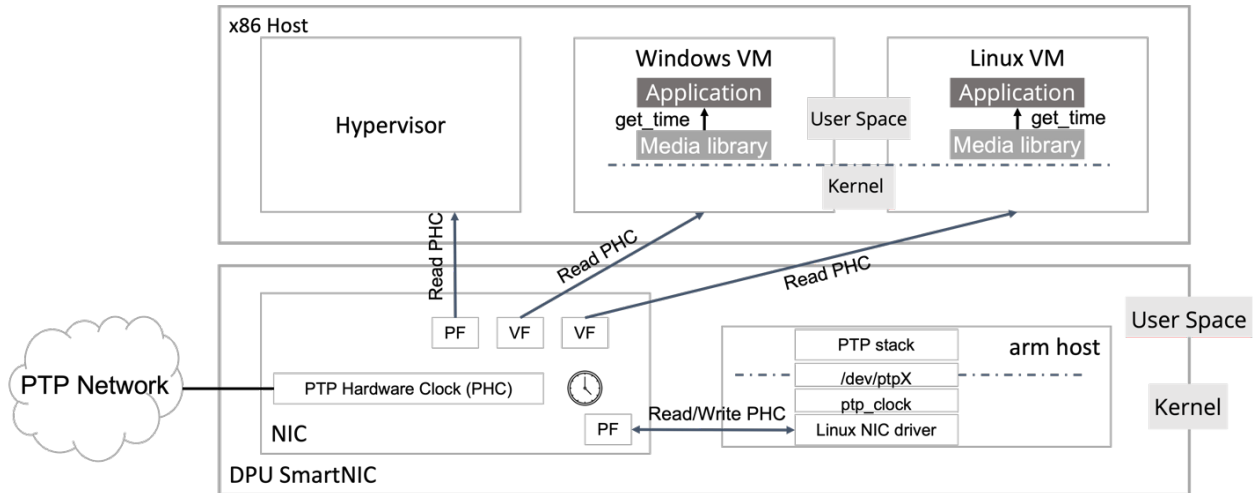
x86 Host

Hypervisor

Windows VM
Application
get_time
Media library

User Space

Kernel

Linux VM
Application
get_time
Media library

Read PHC

Read PHC

Read PHC

PF
VF
VF

PTP Network

PTP Hardware Clock (PHC)

NIC

PF

Read/Write PHC

PTP stack
arm host
/dev/ptpX
ptp_clock
Linux NIC driver

User Space

Kernel

DPU SmartNIC